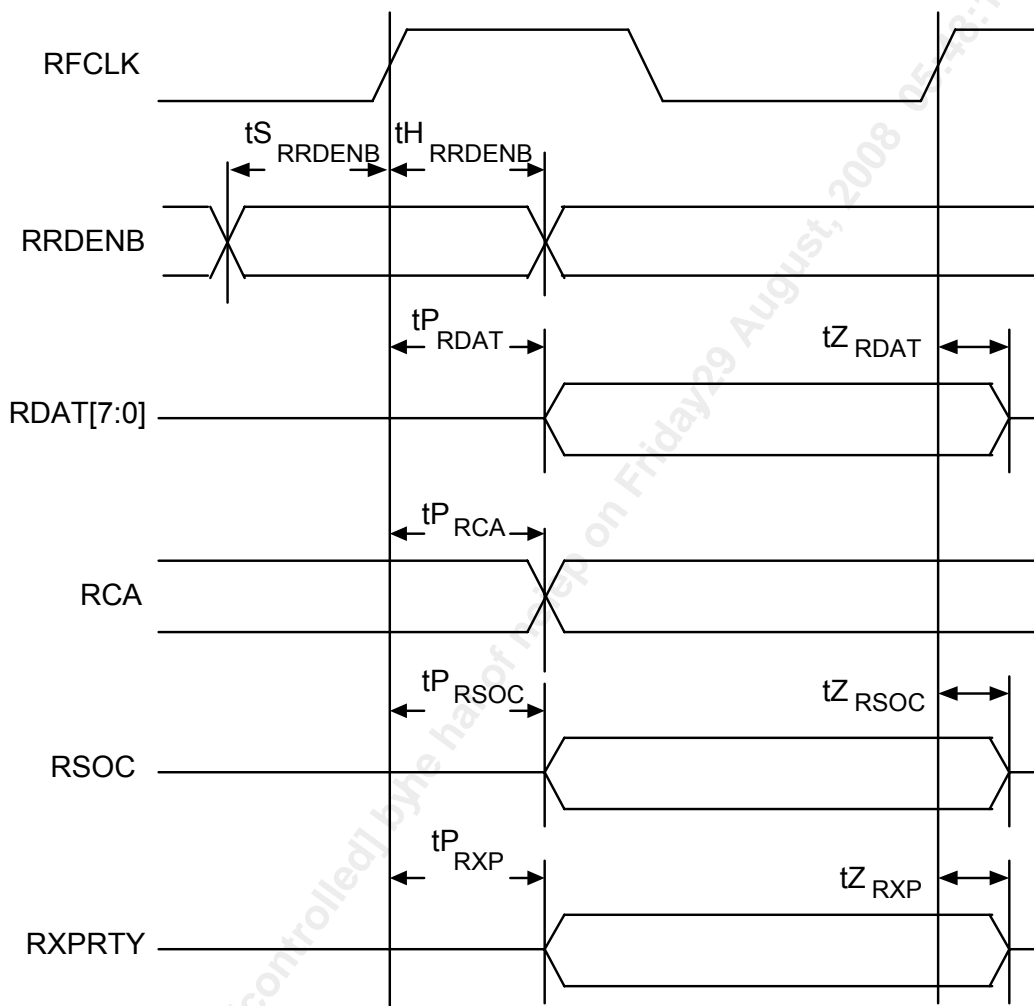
RFCLK

$tS_{RRDENB}$ $tH_{RRDENB}$

RRDENB

$tP_{RDAT}$ $tZ_{RDAT}$

RDAT[7:0]

$tP_{RCA}$

RCA

$tP_{RSOC}$ $tZ_{RSOC}$

RSOC

$tP_{RXP}$ $tZ_{RXP}$

RXPRTY

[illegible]controlled] by the ha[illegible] of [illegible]ep on Friday29 August, 2008 05:48:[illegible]